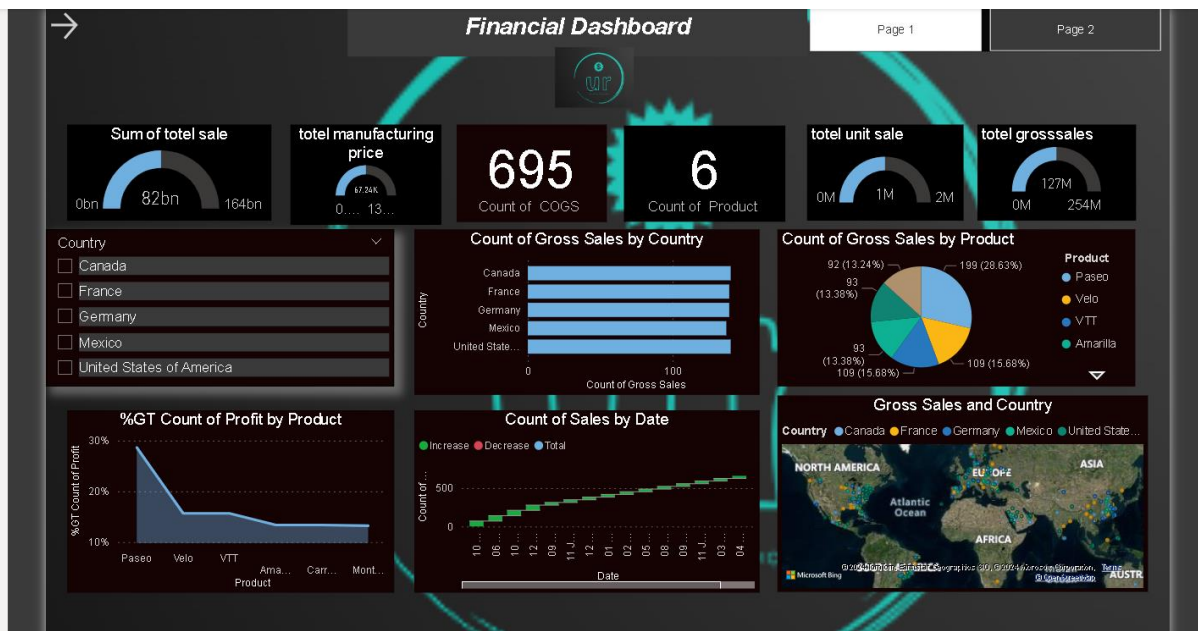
Financial Dashboard

Page 1

Page 2

ur

Sum of totel sale
0bn 82bn 164bn

totel manufacturing price
67.24K
0.... 13...

695
Count of COGS

6
Count of Product

totel unit sale
0M 1M 2M

totel grosssales
127M
0M 254M

Country
Canada
France
Germany
Mexico
United States of America

Count of Gross Sales by Country
Country
Canada
France
Germany
Mexico
United State...
0 100
Count of Gross Sales

Count of Gross Sales by Product
92 (13.24%)
199 (28.63%)
93 (13.38%)
93 (13.38%)
109 (15.68%)
109 (15.68%)
Product
Paseo
Velo
VTT
Amarilla

%GT Count of Profit by Product
%GT Count of Profit
30%
20%
10%
Paseo Velo VTT Ama... Carr... Mont...
Product

Count of Sales by Date
Increase Decrease Total
Count of ...
500
0
10 ... 06 ... 10 ... 12 ... 09 ... 11 J... 12 ... 01 ... 02 ... 05 ... 08 ... 09 ... 11 J... 03 ... 04 ...
Date

Gross Sales and Country
Country Canada France Germany Mexico United State...
NORTH AMERICA
EUROPE
ASIA
Atlantic Ocean
AFRICA
AUSTR
Microsoft Bing
© 2024 TomTom, © 2024 Microsoft Corporation, © OpenStreetMap Terms